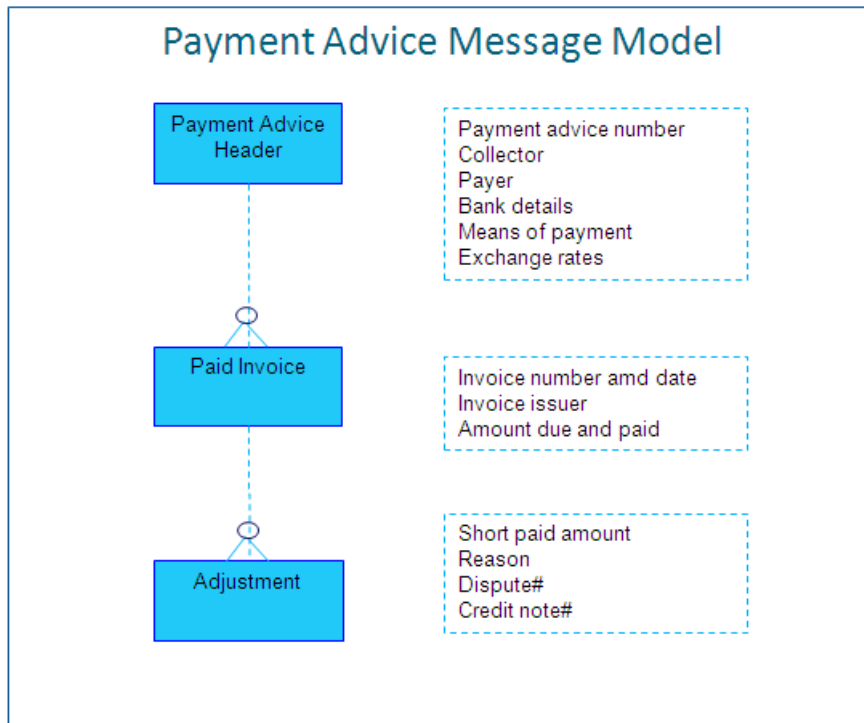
Payment Advice Message Model

Payment Advice Header

Payment advice number
Collector
Payer
Bank details
Means of payment
Exchange rates

Paid Invoice

Invoice number amd date
Invoice issuer
Amount due and paid

Adjustment

Short paid amount
Reason
Dispute#
Credit note#